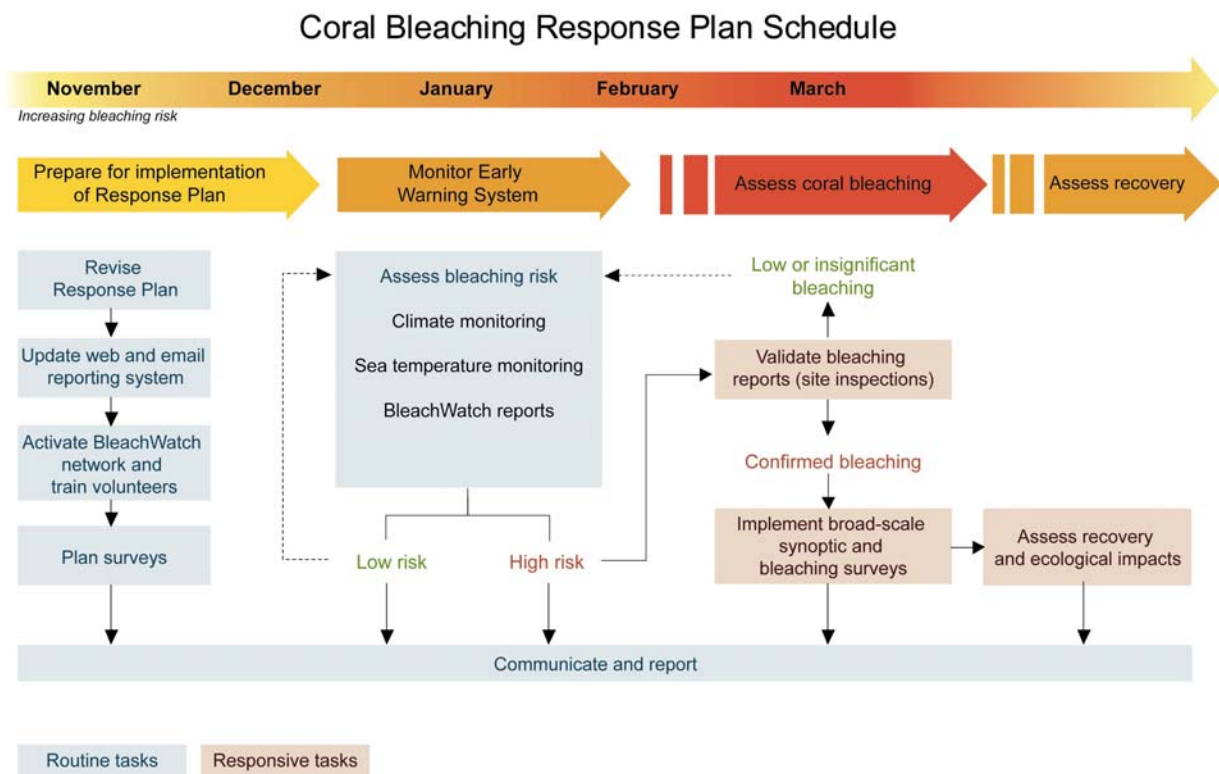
Coral Bleaching Response Plan Schedule

November December January February March

Increasing bleaching risk

Prepare for implementation of Response Plan

Monitor Early Warning System

Assess coral bleaching

Assess recovery

Revise Response Plan

Update web and email reporting system

Activate BleachWatch network and train volunteers

Plan surveys

Assess bleaching risk

Climate monitoring

Sea temperature monitoring

BleachWatch reports

Low risk

High risk

Low or insignificant bleaching

Validate bleaching reports (site inspections)

Confirmed bleaching

Implement broad-scale synoptic and bleaching surveys

Assess recovery and ecological impacts

Communicate and report

Routine tasks

Responsive tasks